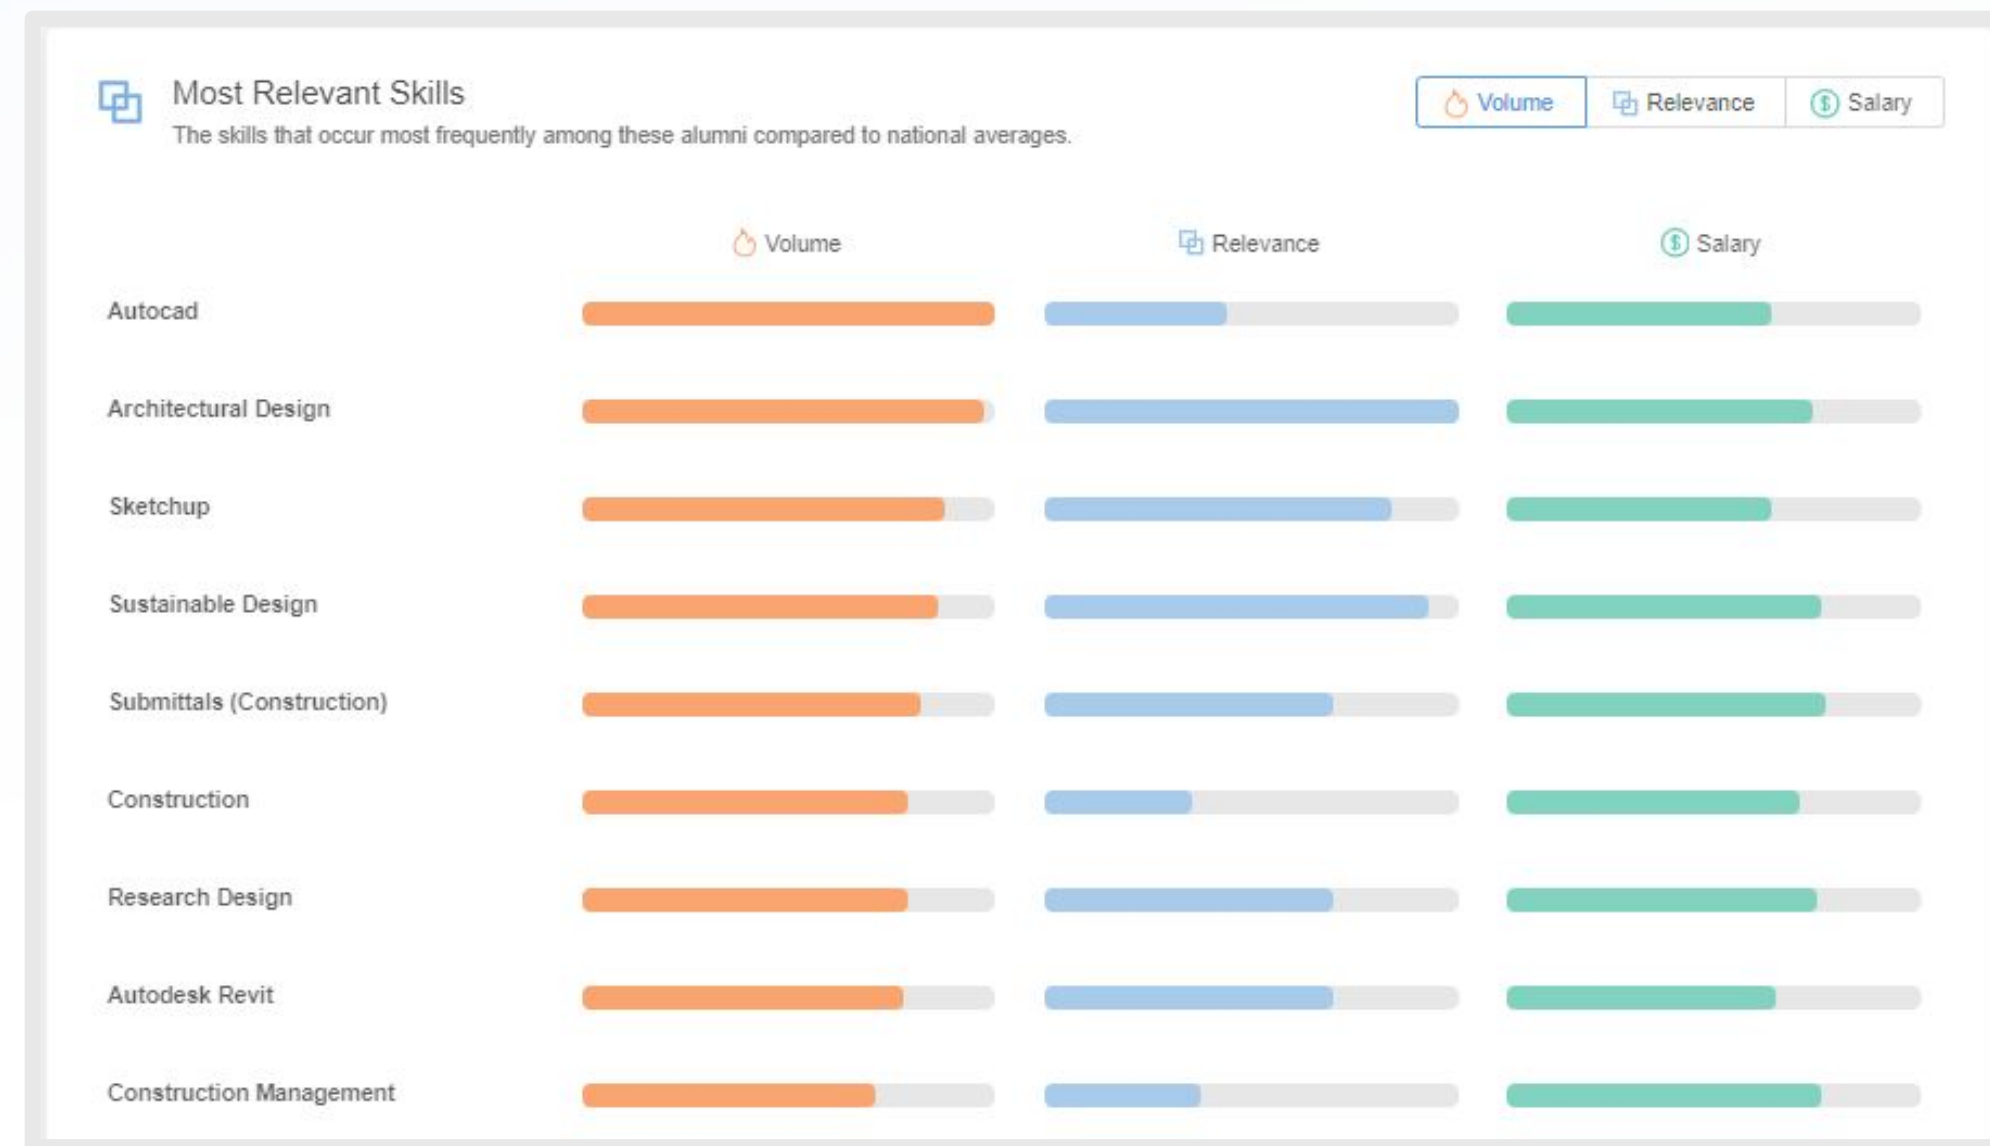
Most Relevant Skills

The skills that occur most frequently among these alumni compared to national averages.

Volume Relevance Salary

Volume Relevance Salary

Autocad

Architectural Design

Sketchup

Sustainable Design

Submittals (Construction)

Construction

Research Design

Autodesk Revit

Construction Management